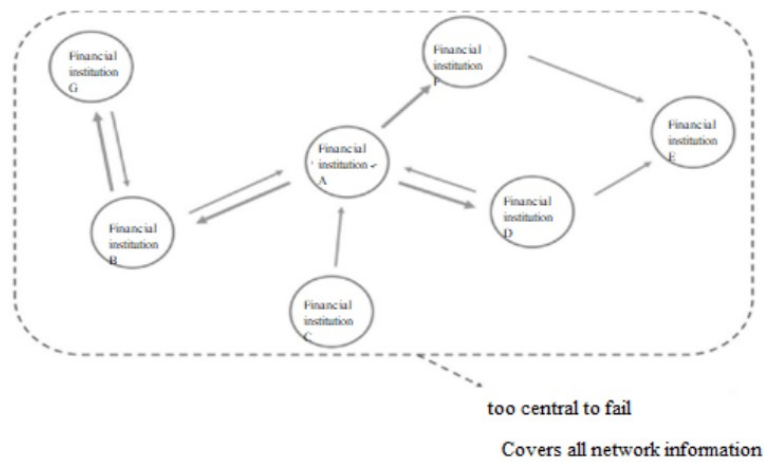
Financial institution G

Financial institution F

Financial institution E

Financial institution A

Financial institution D

Financial institution B

Financial institution C

too central to fail

Covers all network information